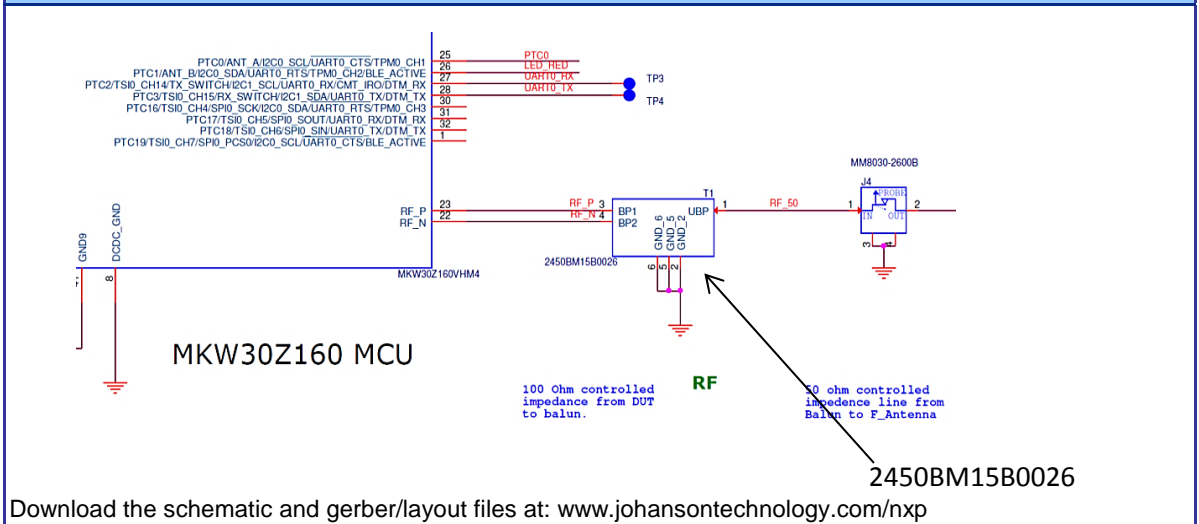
PTC0/ANT_A/I2C0_SCL/UART0_CTS/TPM0_CH1
PTC1/ANT_B/I2C0_SDA/UART0_RTS/TPM0_CH2/BLE_ACTIVE
PTC2/TSI0_CH14/TX_SWITCH/I2C1_SCL/UART0_RX/CMT_IRO/DTM_RX
PTC3/TSI0_CH15/RX_SWITCH/I2C1_SDA/UART0_TX/DTM_TX
PTC16/TSI0_CH4/SPI0_SCK/I2C0_SDA/UART0_RTS/TPM0_CH3
PTC17/TSI0_CH5/SPI0_SOUT/UART0_RX/DTM_RX
PTC18/TSI0_CH6/SPI0_SIN/UART0_TX/DTM_TX
PTC19/TSI0_CH7/SPI0_PCS0/I2C0_SCL/UART0_CTS/BLE_ACTIVE

25 26 27 28 30 31 32 1

PTC0
LED_RED
UART0_RX
UART0_TX

TP3
TP4

MM8030-2600B

J4
PROBE
IN OUT
1 2 3

T1
RF_P 3
RF_N 4
BP1
BP2
UBP
1
RF_50
GND_6 GND_5 GND_2
6 5 2
2450BM15B0026

RF_P 23
RF_N 22

GND9
DCDC_GND
8

MKW30Z160VHM4

MKW30Z160 MCU

100 Ohm controlled impedance from DUT to balun.

RF

50 ohm controlled impedence line from Balun to F_Antenna

2450BM15B0026

Download the schematic and gerber/layout files at: www.johansontechnology.com/nxp